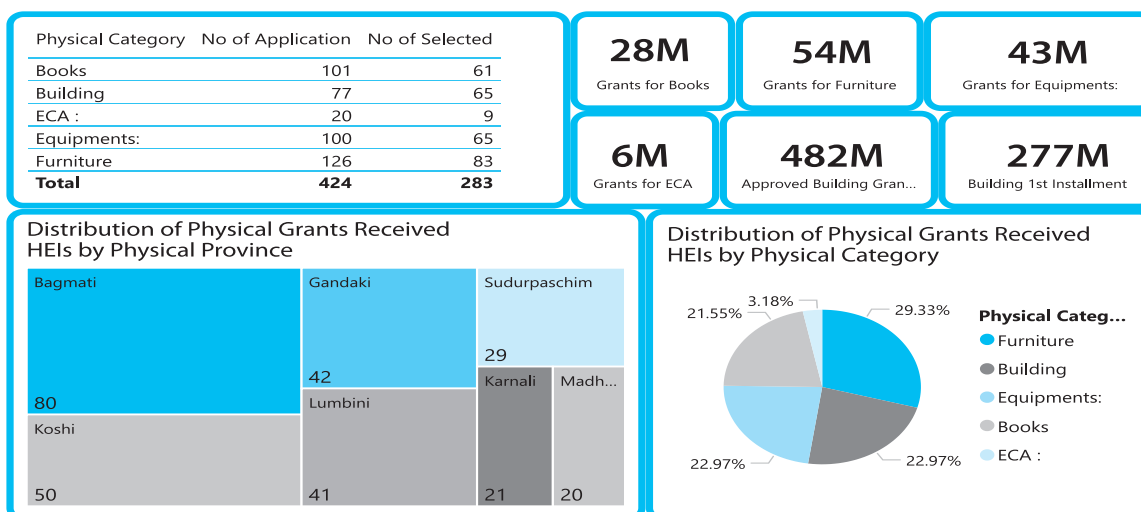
| Physical Category | No of Application | No of Selected |
|---|---|---|
| Books | 101 | 61 |
| Building | 77 | 65 |
| ECA : | 20 | 9 |
| Equipments: | 100 | 65 |
| Furniture | 126 | 83 |
| **Total** | **424** | **283** |

28M
Grants for Books

54M
Grants for Furniture

43M
Grants for Equipments:

6M
Grants for ECA

482M
Approved Building Gran...

277M
Building 1st Installment

Distribution of Physical Grants Received HEIs by Physical Province

Bagmati
80

Gandaki
42

Sudurpaschim
29

Koshi
50

Lumbini
41

Karnali
21

Madh...
20

Distribution of Physical Grants Received HEIs by Physical Category

3.18%
29.33%
21.55%
22.97%
22.97%

Physical Categ...
Furniture
Building
Equipments:
Books
ECA :